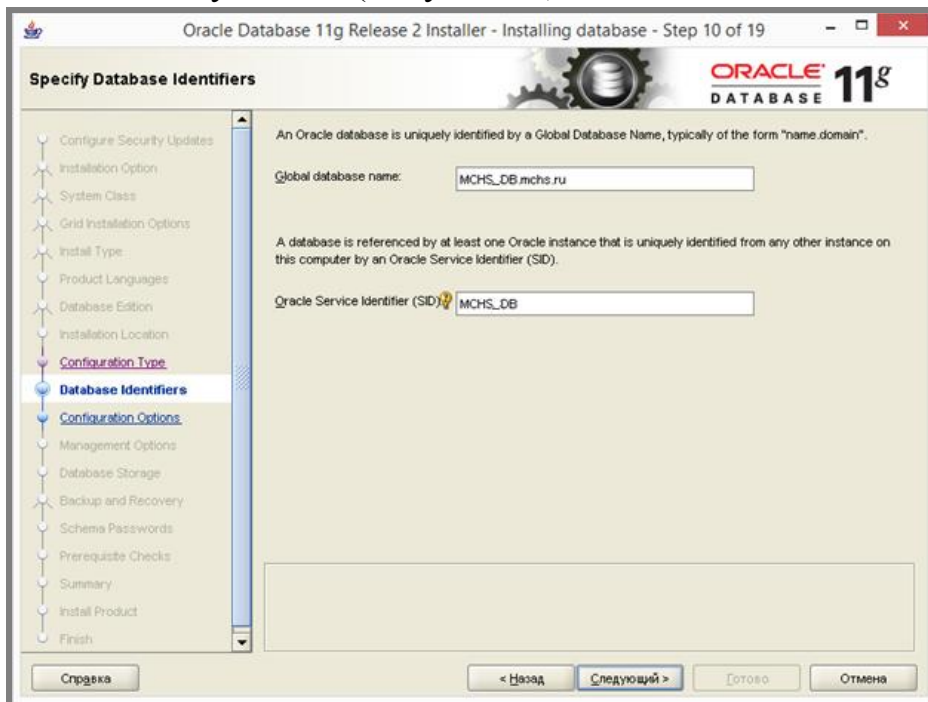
Oracle Database 11g Release 2 Installer - Installing database - Step 10 of 19

Specify Database Identifiers

ORACLE DATABASE 11g

Configure Security Updates
Installation Option
System Class
Grid Installation Options
Install Type
Product Languages
Database Edition
Installation Location
Configuration Type
Database Identifiers
Configuration Options
Management Options
Database Storage
Backup and Recovery
Schema Passwords
Prerequisite Checks
Summary
Install Product
Finish

An Oracle database is uniquely identified by a Global Database Name, typically of the form "name.domain".

Global database name: MCHS_DB.mchs.ru

A database is referenced by at least one Oracle instance that is uniquely identified from any other instance on this computer by an Oracle Service Identifier (SID).

Oracle Service Identifier (SID) MCHS_DB

Справка

< Назад

Следующий >

Готово

Отмена